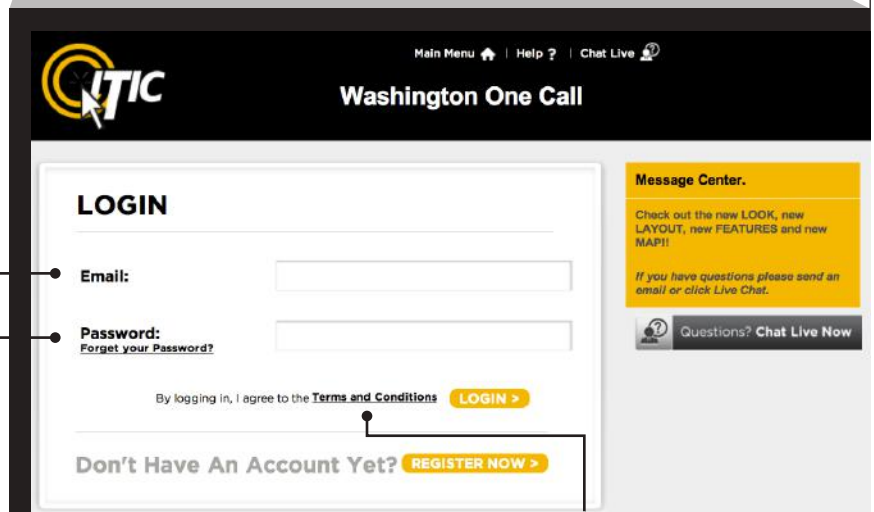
ITIC

Main Menu | Help ? | Chat Live

Washington One Call

LOGIN

Email:

Password:
Forget your Password?

By logging in, I agree to the Terms and Conditions LOGIN >

Don't Have An Account Yet? REGISTER NOW >

Message Center.

Check out the new LOOK, new LAYOUT, new FEATURES and new MAP!!

If you have questions please send an email or click Live Chat.

Questions? Chat Live Now